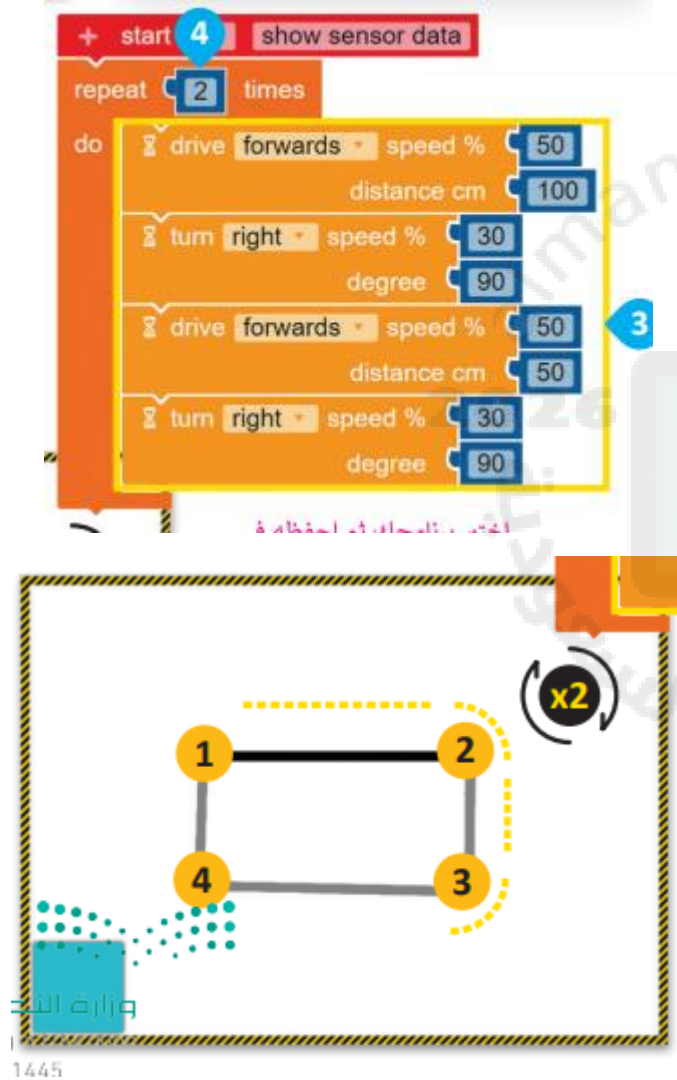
+ start 4 show sensor data
repeat 2 times
do
drive forwards speed % 50
distance cm 100
turn right speed % 30
degree 90
drive forwards speed % 50
distance cm 50
turn right speed % 30
degree 90
3
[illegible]

x2
1
2
4
3
وزارة التع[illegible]
1445